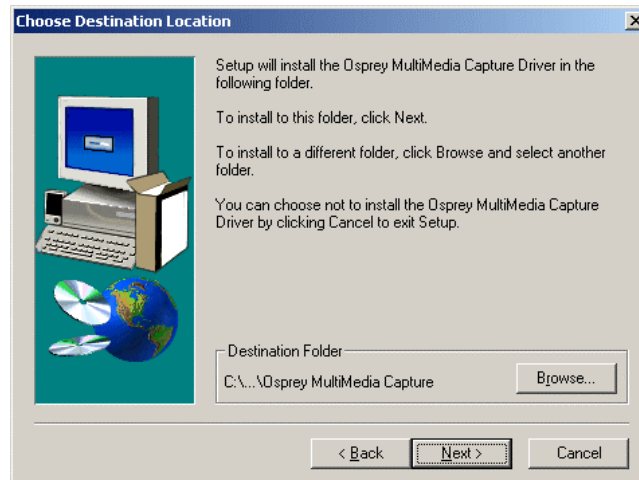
Choose Destination Location

Setup will install the Osprey MultiMedia Capture Driver in the following folder.

To install to this folder, click Next.

To install to a different folder, click Browse and select another folder.

You can choose not to install the Osprey MultiMedia Capture Driver by clicking Cancel to exit Setup.

Destination Folder

C:\...\Osprey MultiMedia Capture

Browse...

< Back

Next >

Cancel